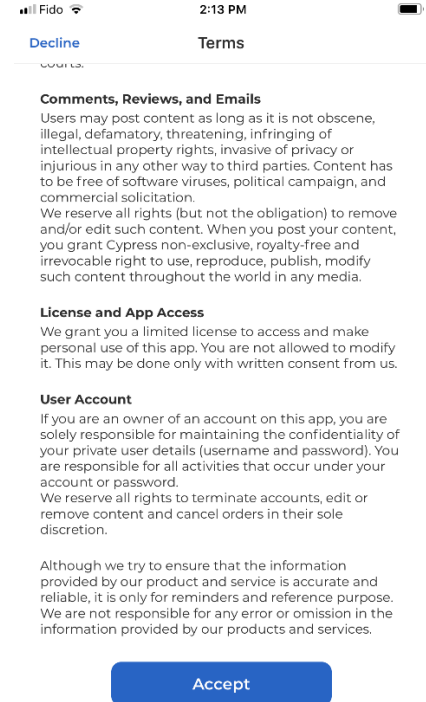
Fido 2:13 PM

Decline Terms

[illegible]

Comments, Reviews, and Emails
Users may post content as long as it is not obscene, illegal, defamatory, threatening, infringing of intellectual property rights, invasive of privacy or injurious in any other way to third parties. Content has to be free of software viruses, political campaign, and commercial solicitation.
We reserve all rights (but not the obligation) to remove and/or edit such content. When you post your content, you grant Cypress non-exclusive, royalty-free and irrevocable right to use, reproduce, publish, modify such content throughout the world in any media.

License and App Access
We grant you a limited license to access and make personal use of this app. You are not allowed to modify it. This may be done only with written consent from us.

User Account
If you are an owner of an account on this app, you are solely responsible for maintaining the confidentiality of your private user details (username and password). You are responsible for all activities that occur under your account or password.
We reserve all rights to terminate accounts, edit or remove content and cancel orders in their sole discretion.

Although we try to ensure that the information provided by our product and service is accurate and reliable, it is only for reminders and reference purpose. We are not responsible for any error or omission in the information provided by our products and services.

Accept